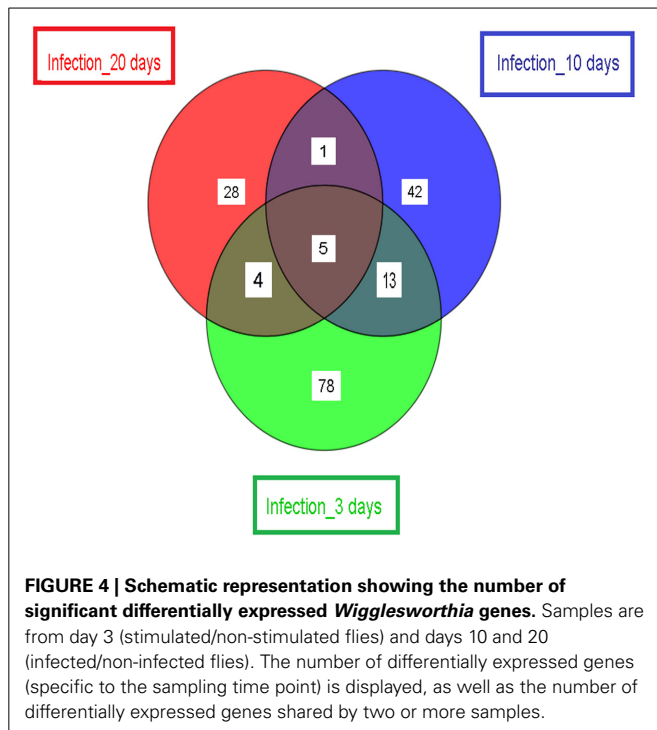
Infection_20 days

Infection_10 days

1

28

42

5

4

13

78

Infection_3 days

**FIGURE 4 | Schematic representation showing the number of significant differentially expressed *Wigglesworthia* genes.** Samples are from day 3 (stimulated/non-stimulated flies) and days 10 and 20 (infected/non-infected flies). The number of differentially expressed genes (specific to the sampling time point) is displayed, as well as the number of differentially expressed genes shared by two or more samples.